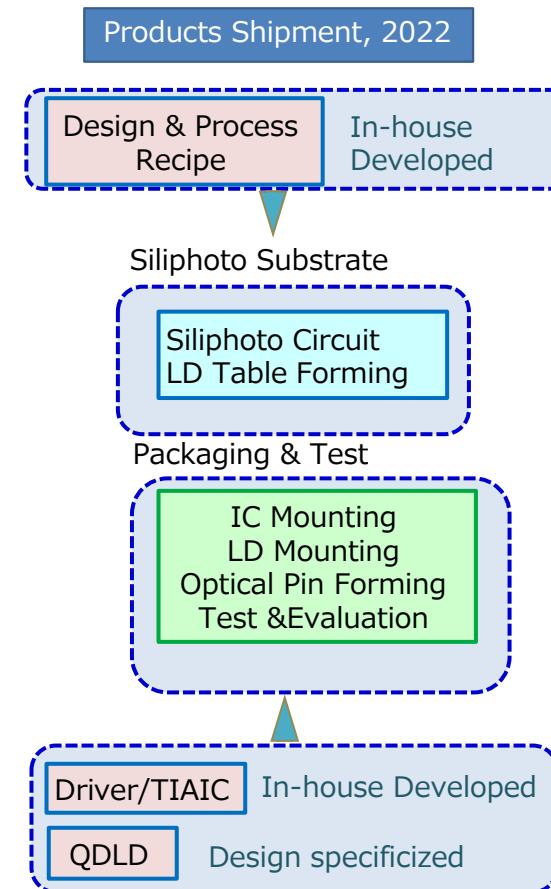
Products Shipment, 2022

Design & Process Recipe

In-house Developed

Siliphoto Substrate

Siliphoto Circuit
LD Table Forming

Packaging & Test

IC Mounting
LD Mounting
Optical Pin Forming
Test &Evaluation

Driver/TIAIC

In-house Developed

QDLD

Design specificized